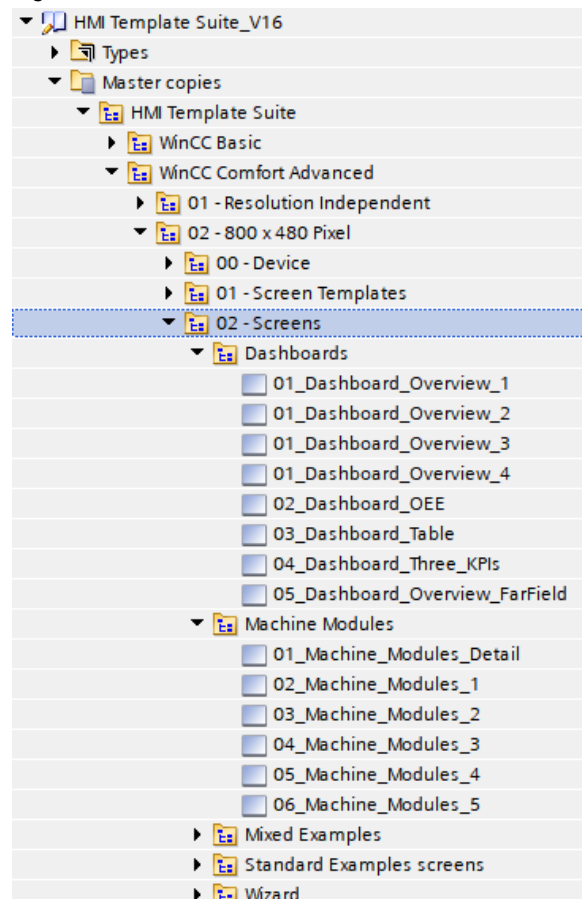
HMI Template Suite_V16
Types
Master copies
HMI Template Suite
WinCC Basic
WinCC Comfort Advanced
01 - Resolution Independent
02 - 800 x 480 Pixel
00 - Device
01 - Screen Templates
02 - Screens
Dashboards
01_Dashboard_Overview_1
01_Dashboard_Overview_2
01_Dashboard_Overview_3
01_Dashboard_Overview_4
02_Dashboard_OEE
03_Dashboard_Table
04_Dashboard_Three_KPIs
05_Dashboard_Overview_FarField
Machine Modules
01_Machine_Modules_Detail
02_Machine_Modules_1
03_Machine_Modules_2
04_Machine_Modules_3
05_Machine_Modules_4
06_Machine_Modules_5
Mixed Examples
Standard Examples screens
Wizard